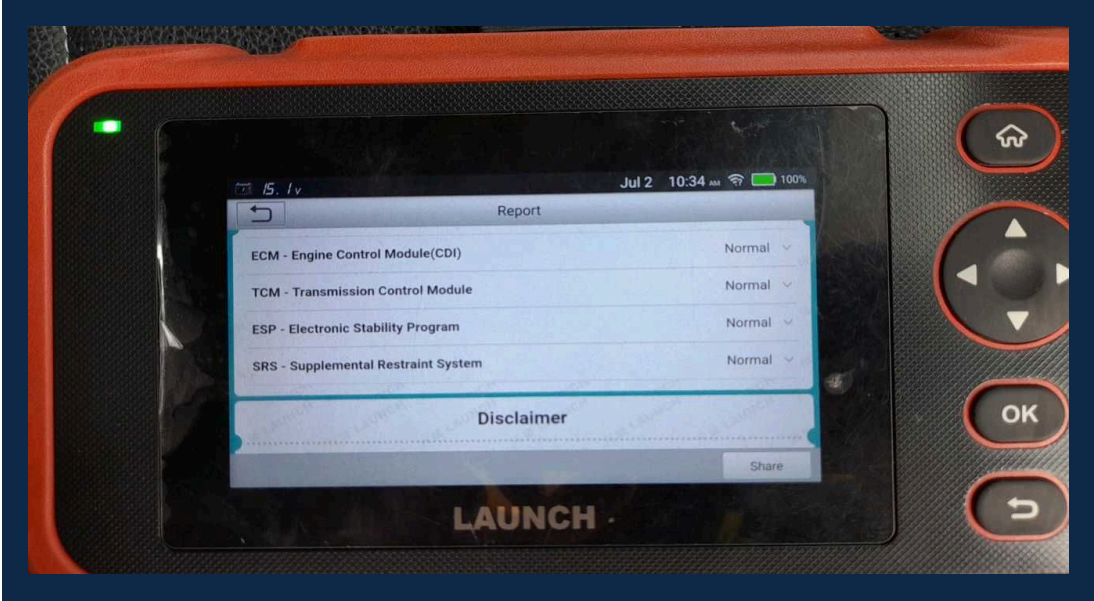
15.1v
Jul 2 10:34 AM 100%

Report

ECM - Engine Control Module(CDI) Normal
TCM - Transmission Control Module Normal
ESP - Electronic Stability Program Normal
SRS - Supplemental Restraint System Normal

Disclaimer

Share

LAUNCH

OK